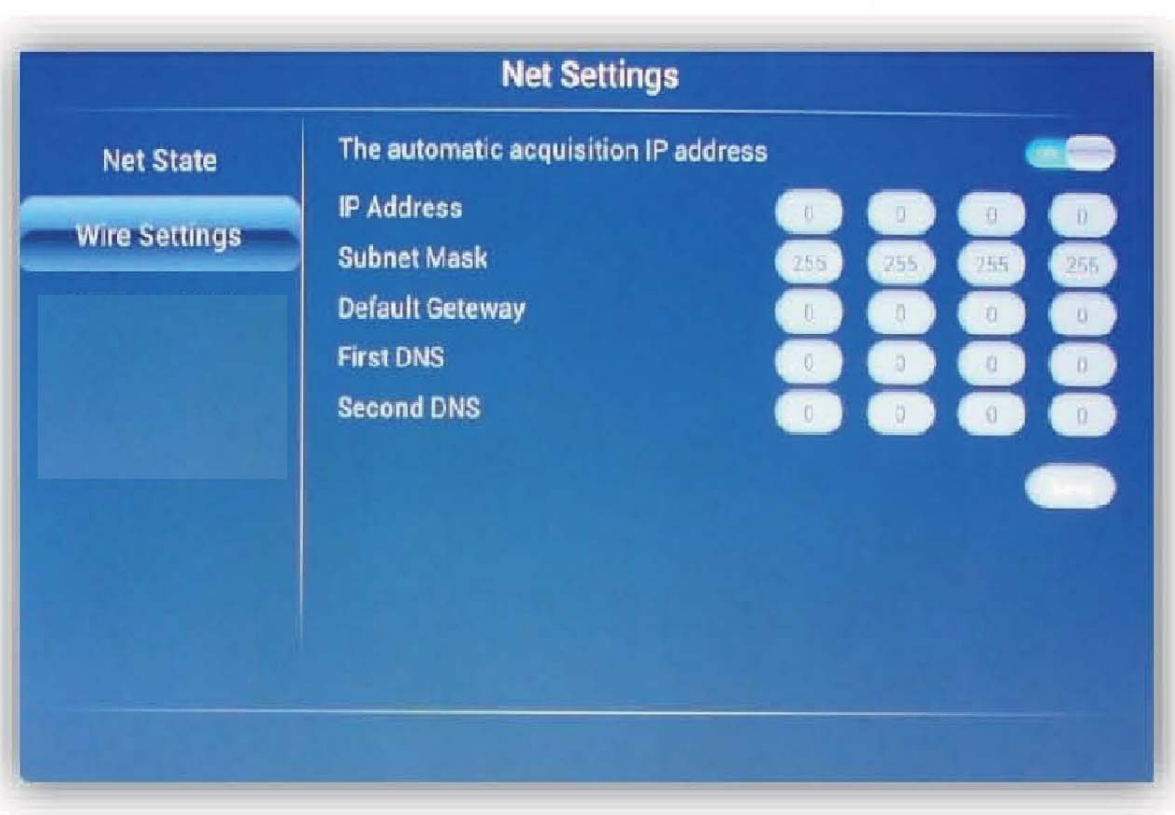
Net Settings

Net State

Wire Settings

The automatic acquisition IP address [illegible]

| | | | | |
|---|---|---|---|---|
| IP Address | 0 | 0 | 0 | 0 |
| Subnet Mask | 255 | 255 | 255 | 255 |
| Default Geteway | 0 | 0 | 0 | 0 |
| First DNS | 0 | 0 | 0 | 0 |
| Second DNS | 0 | 0 | 0 | 0 |

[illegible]